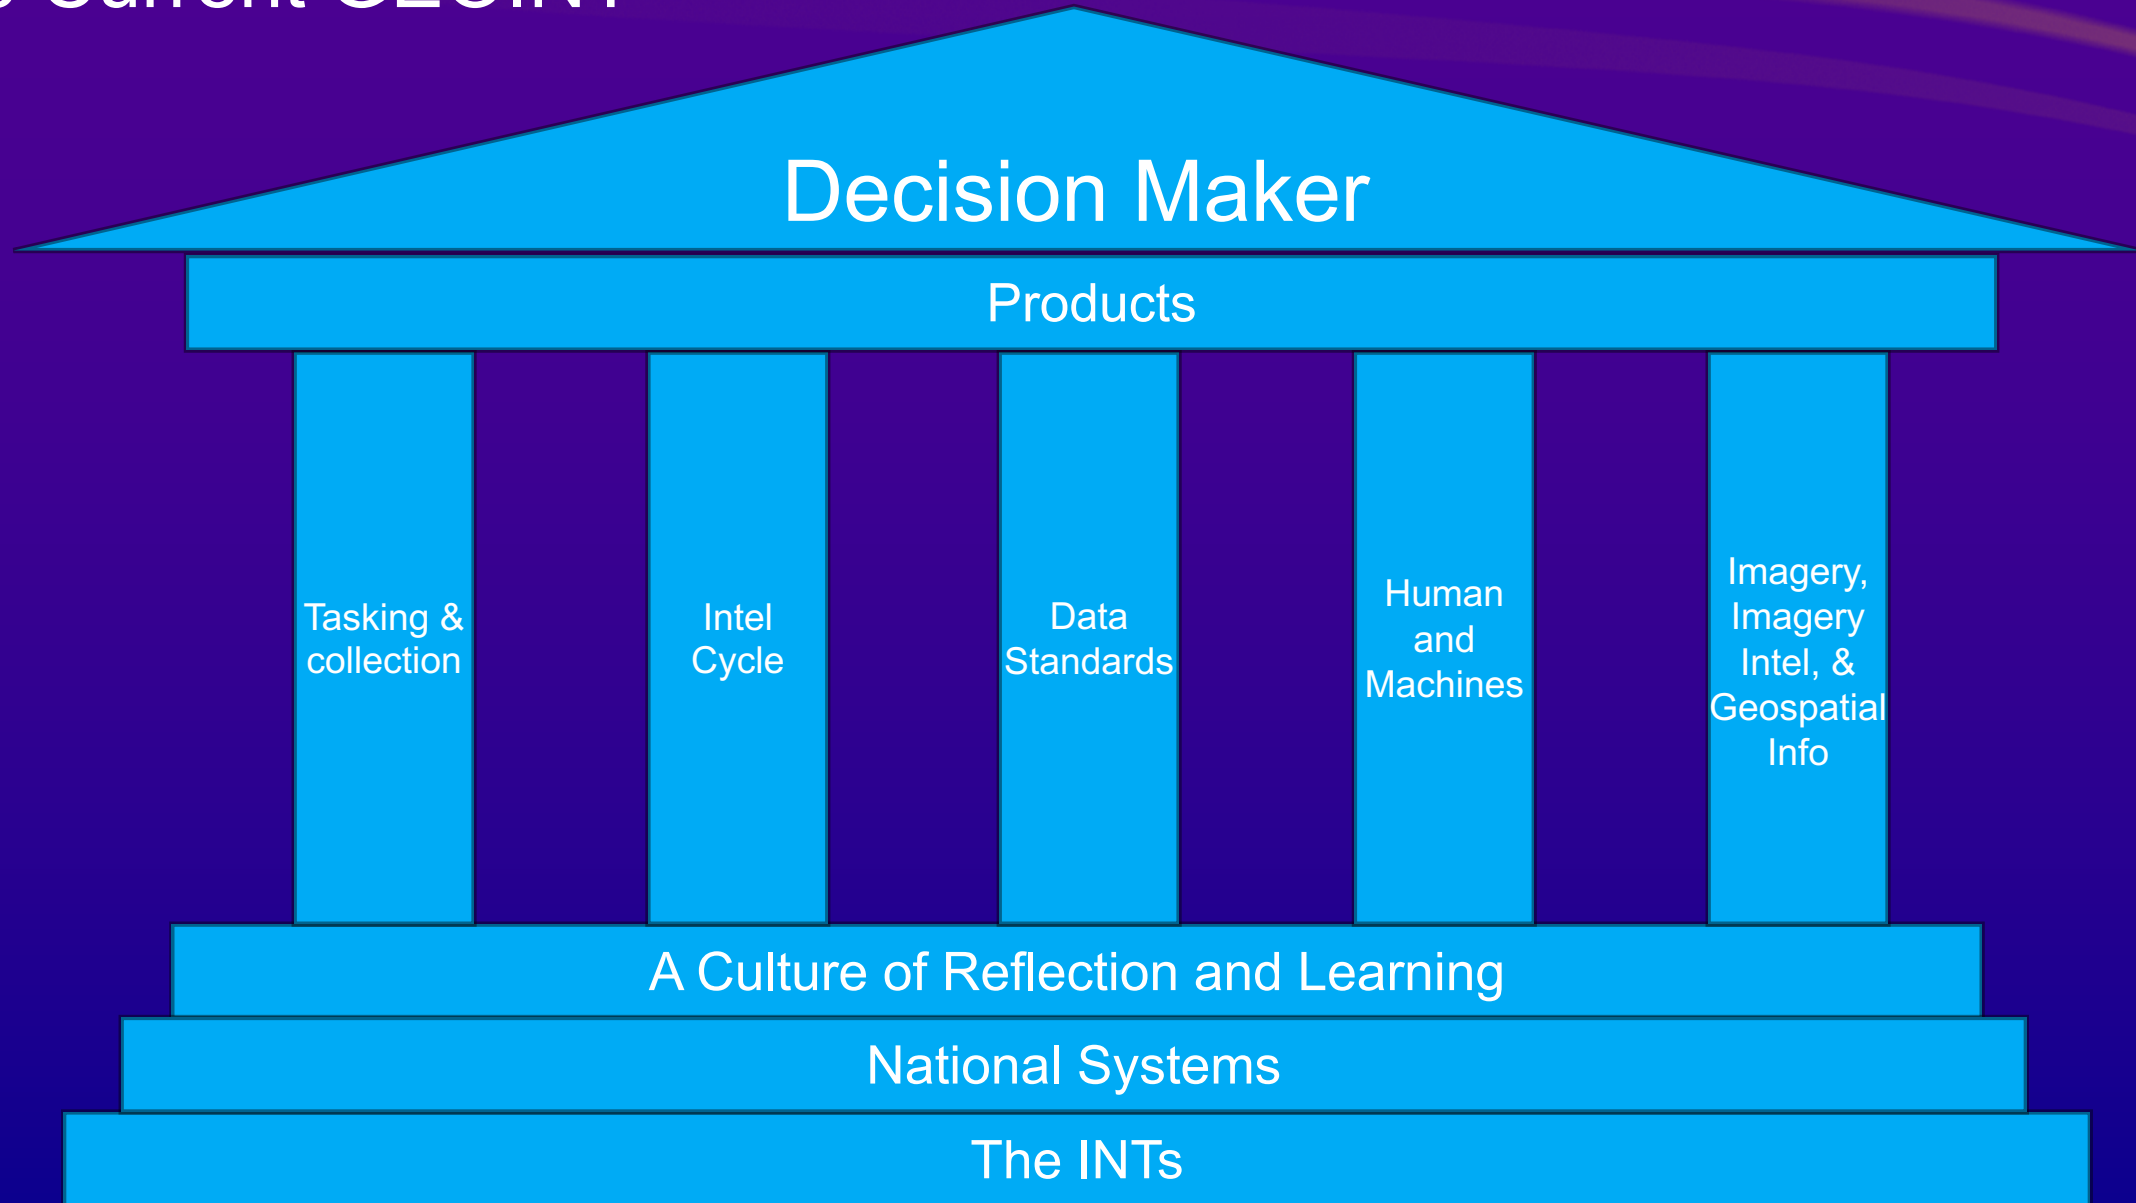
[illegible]

Decision Maker

Products

Tasking & collection

Intel Cycle

Data Standards

Human and Machines

Imagery, Imagery Intel, & Geospatial Info

A Culture of Reflection and Learning

National Systems

The INTs